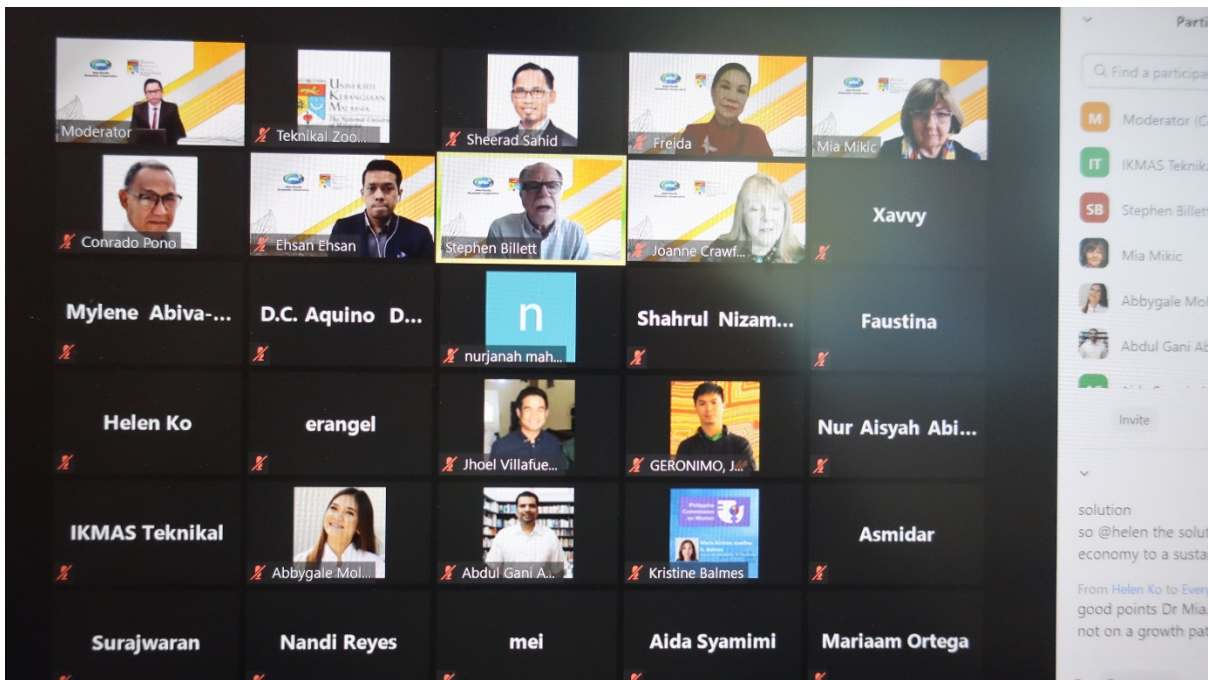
Moderator
Teknikal Zoo...
Sheerad Sahid
Freida
Mia Mikic
Conrado Pono
Ehsan Ehsan
Stephen Billett
Joanne Crawf...
Xavvy
Mylene Abiva-...
D.C. Aquino D...
n
nurjanah mah...
Shahrul Nizam...
Faustina
Helen Ko
erangel
Jhoel Villafue...
GERONIMO, J...
Nur Aisyah Abi...
IKMAS Teknikal
Abbygale Mol...
Abdul Gani A...
Philippine Commission on Women
Kristine Balmes
Asmidar
Surajwaran
Nandi Reyes
mei
Aida Syamimi
Mariaam Ortega

Parti
Find a participa
M Moderator (C
IT IKMAS Teknika
SB Stephen Billett
Mia Mikic
Abbygale Mol
Abdul Gani Ab
Invite

solution
so @helen the solut
economy to a susta
From Helen Ko to Every
good points Dr Mia.
not on a growth pat